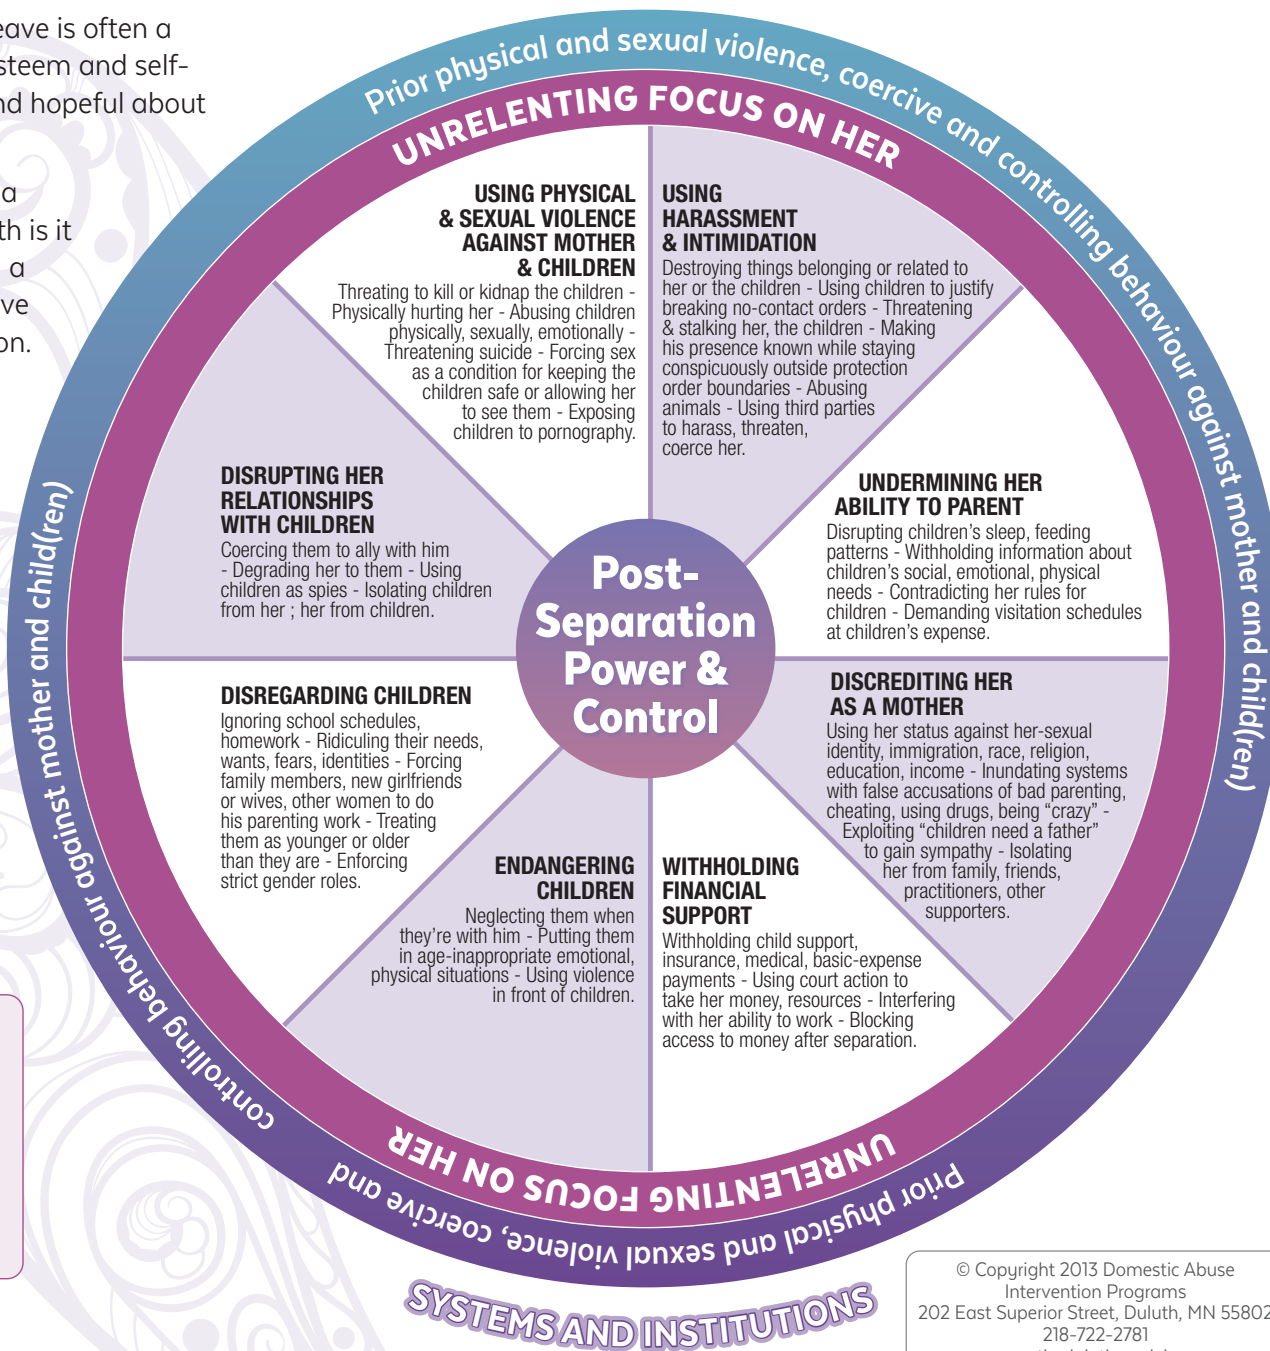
eave is often a
steem and self-
nd hopeful about

a
th is it
a
ve
on.

Prior physical and sexual violence, coercive and controlling behaviour against mother and child(ren)

UNRELENTING FOCUS ON HER

USING PHYSICAL & SEXUAL VIOLENCE AGAINST MOTHER & CHILDREN
Threating to kill or kidnap the children - Physically hurting her - Abusing children physically, sexually, emotionally - Threatening suicide - Forcing sex as a condition for keeping the children safe or allowing her to see them - Exposing children to pornography.

USING HARASSMENT & INTIMIDATION
Destroying things belonging or related to her or the children - Using children to justify breaking no-contact orders - Threatening & stalking her, the children - Making his presence known while staying conspicuously outside protection order boundaries - Abusing animals - Using third parties to harass, threaten, coerce her.

DISRUPTING HER RELATIONSHIPS WITH CHILDREN
Coercing them to ally with him - Degrading her to them - Using children as spies - Isolating children from her ; her from children.

UNDERMINING HER ABILITY TO PARENT
Disrupting children's sleep, feeding patterns - Withholding information about children's social, emotional, physical needs - Contradicting her rules for children - Demanding visitation schedules at children's expense.

Post-Separation Power & Control

DISREGARDING CHILDREN
Ignoring school schedules, homework - Ridiculing their needs, wants, fears, identities - Forcing family members, new girlfriends or wives, other women to do his parenting work - Treating them as younger or older than they are - Enforcing strict gender roles.

DISCREDITING HER AS A MOTHER
Using her status against her-sexual identity, immigration, race, religion, education, income - Inundating systems with false accusations of bad parenting, cheating, using drugs, being "crazy" - Exploiting "children need a father" to gain sympathy - Isolating her from family, friends, practitioners, other supporters.

ENDANGERING CHILDREN
Neglecting them when they're with him - Putting them in age-inappropriate emotional, physical situations - Using violence in front of children.

WITHHOLDING FINANCIAL SUPPORT
Withholding child support, insurance, medical, basic-expense payments - Using court action to take her money, resources - Interfering with her ability to work - Blocking access to money after separation.

UNRELENTING FOCUS ON HER

Prior physical and sexual violence, coercive and controlling behaviour against mother and child(ren)

SYSTEMS AND INSTITUTIONS

© Copyright 2013 Domestic Abuse Intervention Programs
202 East Superior Street, Duluth, MN 5580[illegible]
218-722-2781